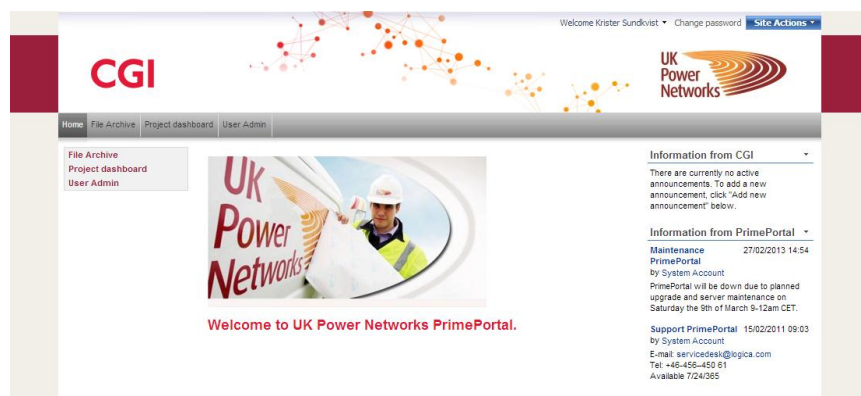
Welcome Krister Sundkvist ▾ Change password Site Actions ▾

CGI

UK Power Networks

Home File Archive Project dashboard User Admin

File Archive
Project dashboard
User Admin

UK Power Networks

Welcome to UK Power Networks PrimePortal.

Information from CGI ▾

There are currently no active announcements. To add a new announcement, click "Add new announcement" below.

Information from PrimePortal ▾

Maintenance PrimePortal 27/02/2013 14:54
by System Account
PrimePortal will be down due to planned upgrade and server maintenance on Saturday the 9th of March 9-12am CET.

Support PrimePortal 15/02/2011 09:03
by System Account
E-mail: servicedesk@logica.com
Tel: +46-456-450 61
Available 7/24/365